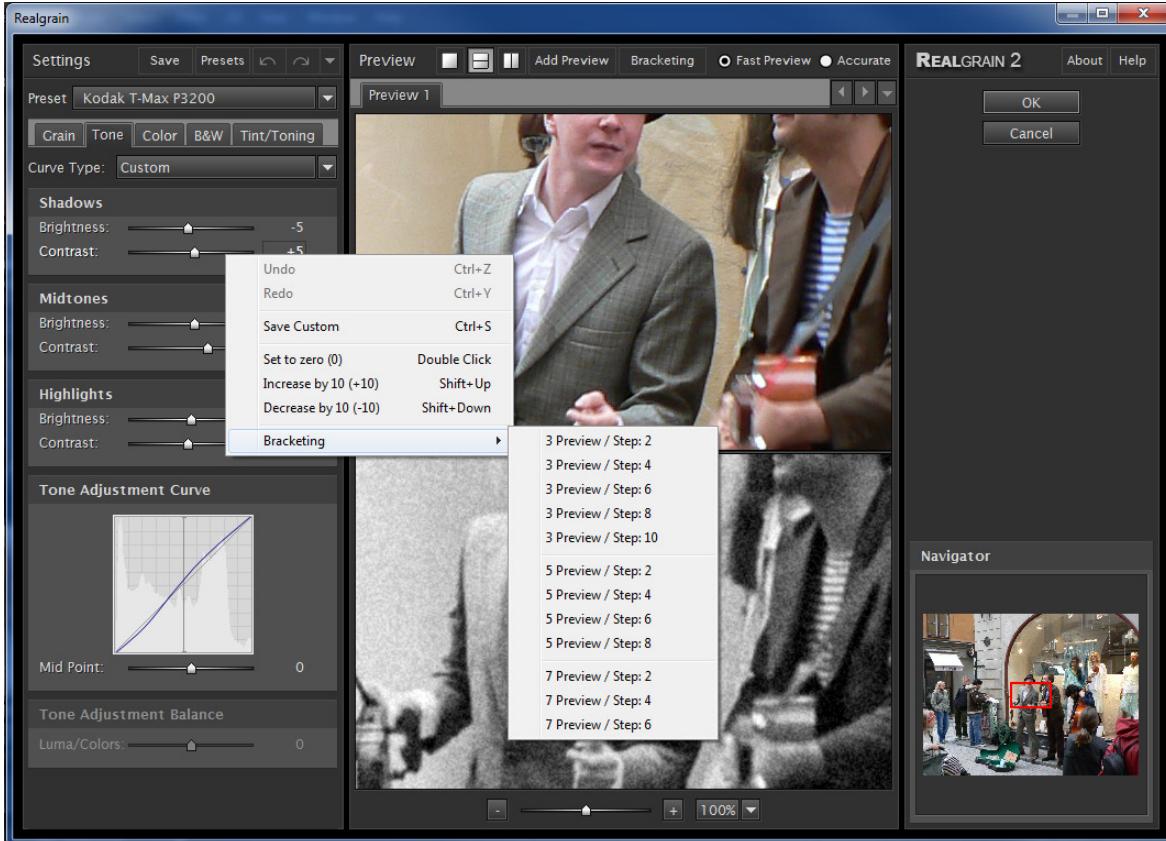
Realgrain

Settings Save Presets

Preset Kodak T-Max P3200

Grain Tone Color B&W Tint/Toning

Curve Type: Custom

Shadows
Brightness: -5
Contrast: +5

Midtones
Brightness:
Contrast:

Highlights
Brightness:
Contrast:

Tone Adjustment Curve

Mid Point: 0

Tone Adjustment Balance
Luma/Colors: 0

Preview Add Preview Bracketing Fast Preview Accurate

Preview 1

Undo Ctrl+Z
Redo Ctrl+Y
Save Custom Ctrl+S
Set to zero (0) Double Click
Increase by 10 (+10) Shift+Up
Decrease by 10 (-10) Shift+Down
Bracketing

3 Preview / Step: 2
3 Preview / Step: 4
3 Preview / Step: 6
3 Preview / Step: 8
3 Preview / Step: 10
5 Preview / Step: 2
5 Preview / Step: 4
5 Preview / Step: 6
5 Preview / Step: 8
7 Preview / Step: 2
7 Preview / Step: 4
7 Preview / Step: 6

- + 100%

REALGRAIN 2 About Help

OK
Cancel

Navigator